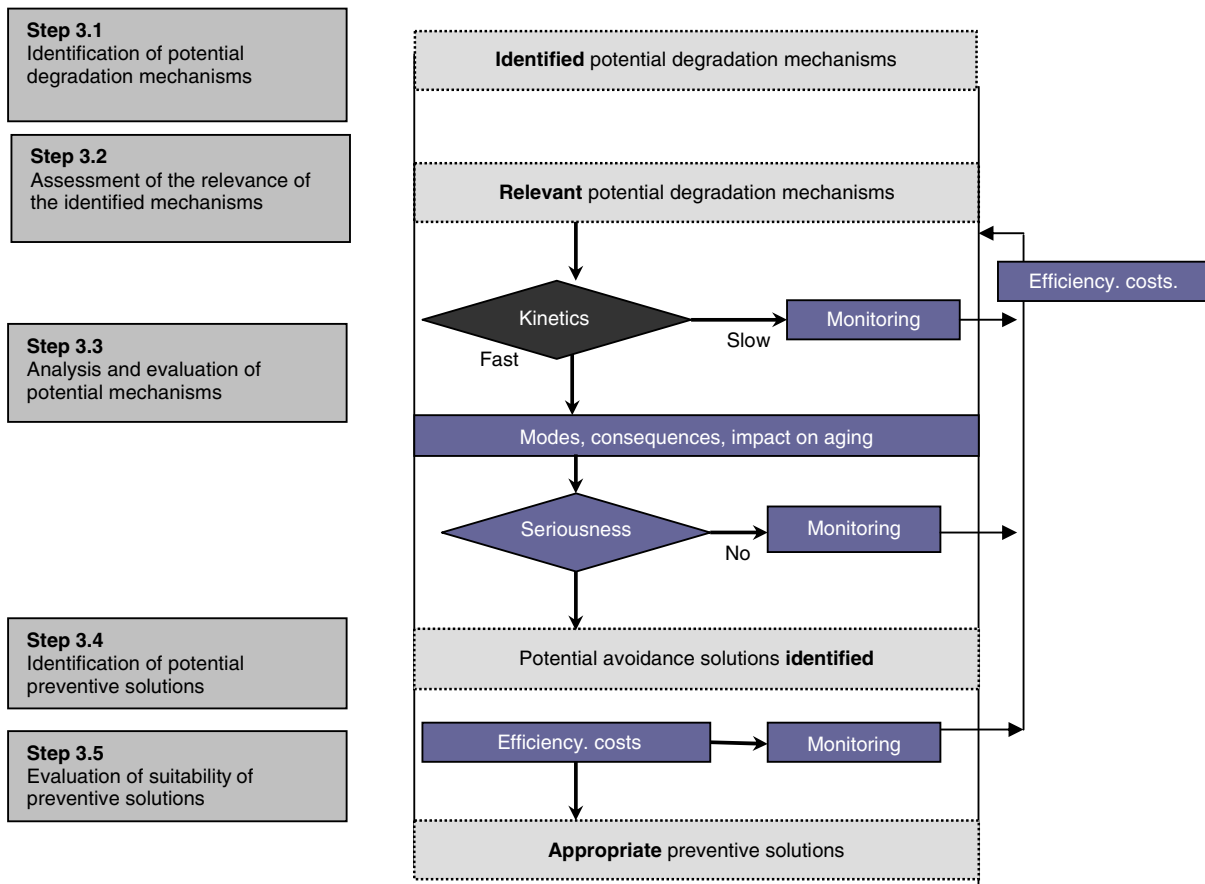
**Step 3.1**
Identification of potential degradation mechanisms

**Step 3.2**
Assessment of the relevance of the identified mechanisms

**Step 3.3**
Analysis and evaluation of potential mechanisms

**Step 3.4**
Identification of potential preventive solutions

**Step 3.5**
Evaluation of suitability of preventive solutions

**Identified** potential degradation mechanisms

**Relevant** potential degradation mechanisms

Efficiency. costs.

Kinetics

Slow

Monitoring

Fast

Modes, consequences, impact on aging

Seriousness

No

Monitoring

Potential avoidance solutions **identified**

Efficiency. costs

Monitoring

**Appropriate** preventive solutions